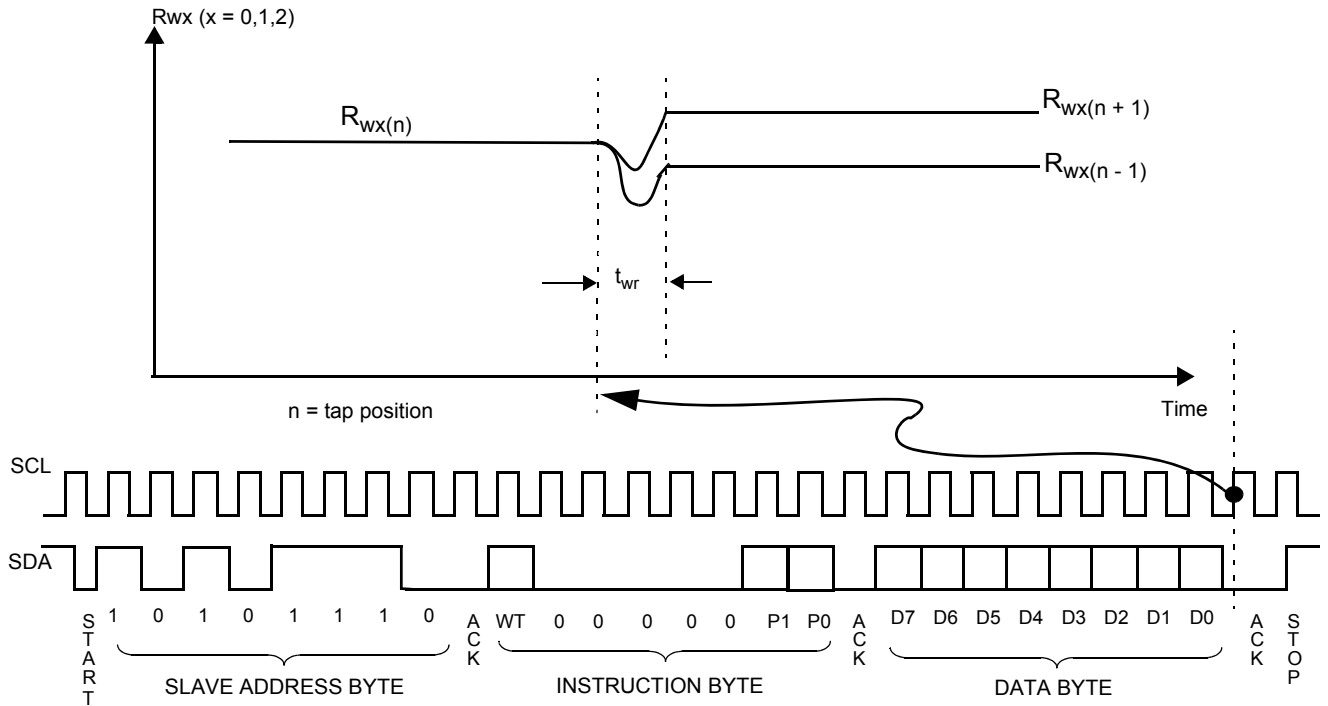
Rwx (x = 0,1,2)

$R_{wx(n)}$

$R_{wx(n+1)}$

$R_{wx(n-1)}$

$t_{wr}$

n = tap position

Time

SCL

SDA

START 1 0 1 0 1 1 1 0 ACK WT 0 0 0 0 0 P1 P0 ACK D7 D6 D5 D4 D3 D2 D1 D0 ACK STOP

SLAVE ADDRESS BYTE

INSTRUCTION BYTE

DATA BYTE